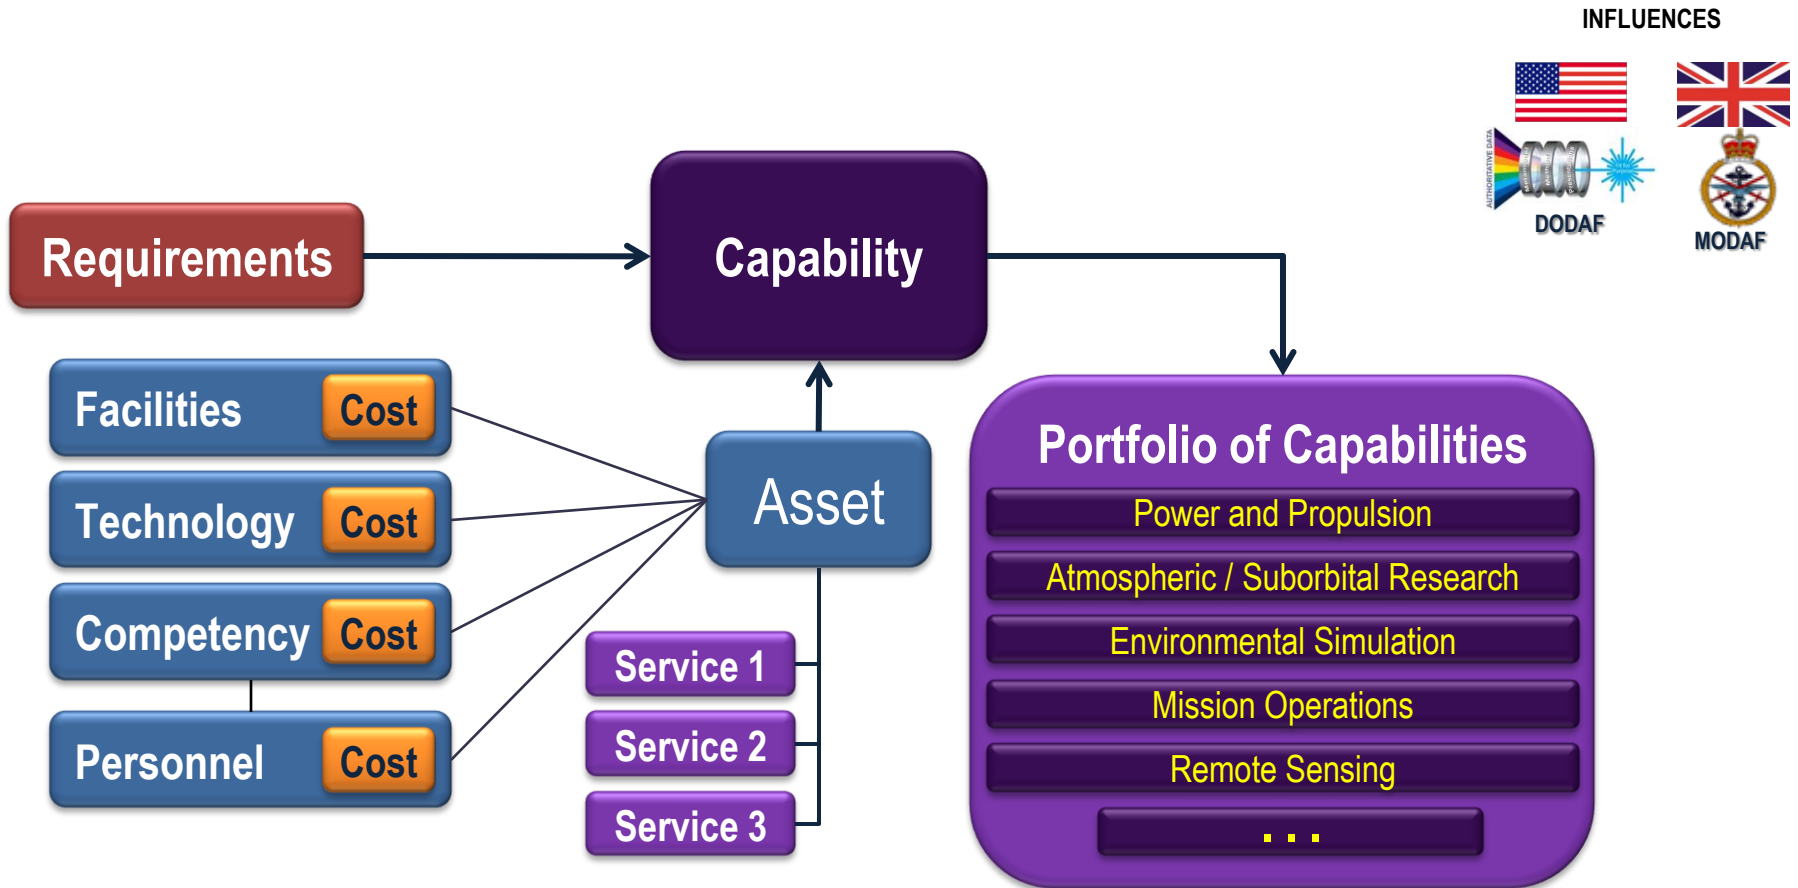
INFLUENCES

AUTHORITATIVE DATA

DODAF

MODAF

Requirements

Capability

Facilities Cost

Technology Cost

Competency Cost

Personnel Cost

Asset

Service 1

Service 2

Service 3

Portfolio of Capabilities

Power and Propulsion

Atmospheric / Suborbital Research

Environmental Simulation

Mission Operations

Remote Sensing

...